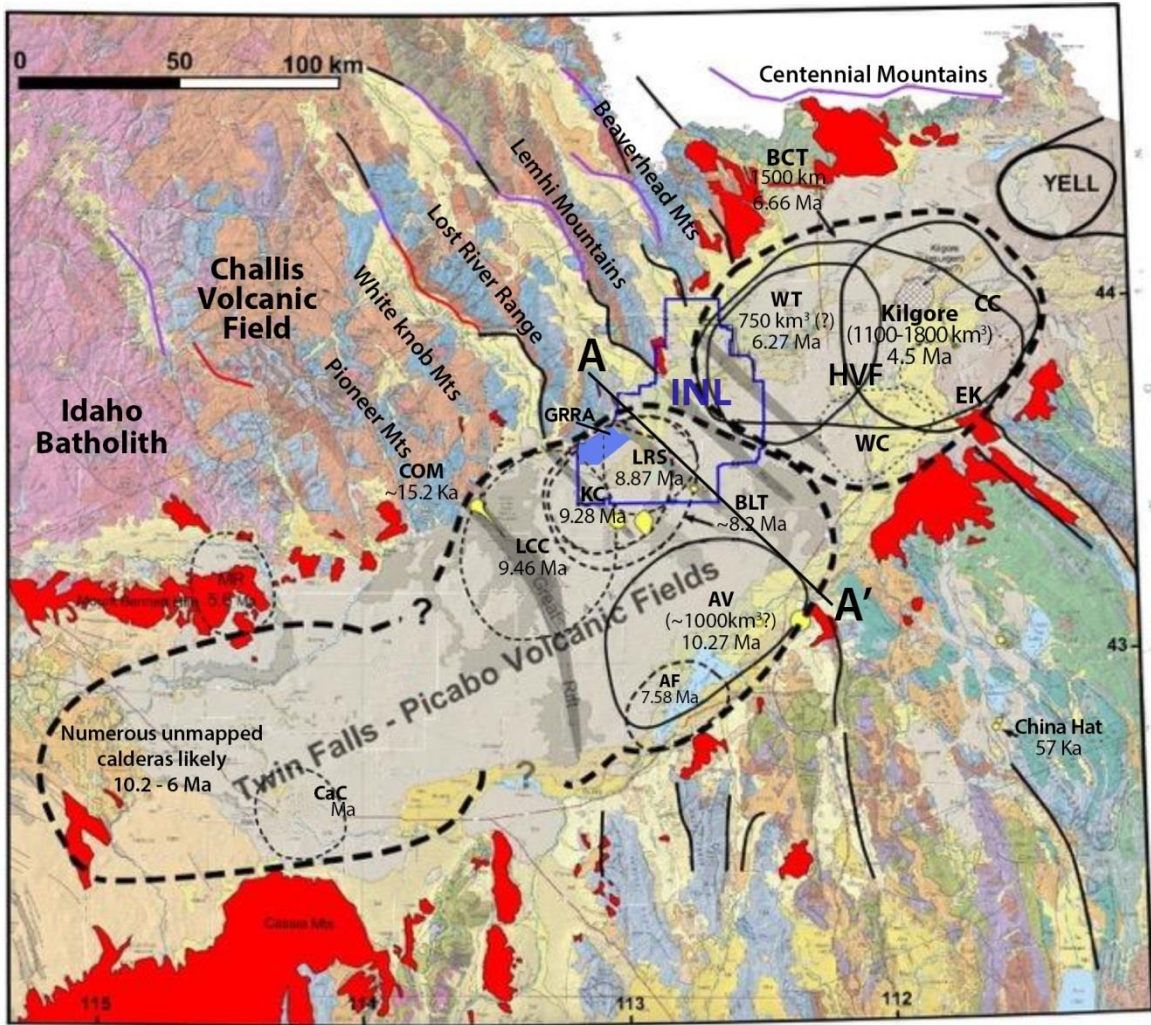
0
50
100 km
Centennial Mountains
Beaverhead Mts
Lemhi Mountains
Lost River Range
White knob Mts
Pioneer Mts
Challis Volcanic Field
Idaho Batholith
BCT
1500 km
6.66 Ma
YELL
Kilgore
WT
750 km³ (?)
6.27 Ma
Kilgore
(1100-1800 km³)
4.5 Ma
CC
44
A
INL
HVF
EK
GRRA
LRS
8.87 Ma
WC
COM
~15.2 Ka
KC
9.28 Ma
BLT
~8.2 Ma
LCC
9.46 Ma
MR
Mount Bennett Hills 5.6 Ma
Twin Falls - Picabo Volcanic Fields
AV
(~1000km³?)
10.27 Ma
A′
43
?
Great Rift
AF
7.58 Ma
Numerous unmapped calderas likely 10.2 - 6 Ma
China Hat
57 Ka
?
CaC
Ma
Cassia Mts
115
114
113
112